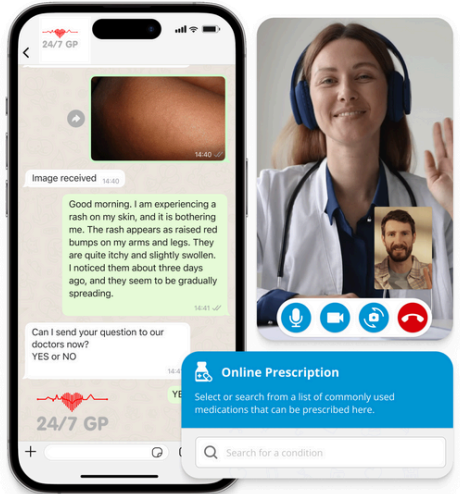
24/7 GP

14:40

Image received 14:40

Good morning. I am experiencing a rash on my skin, and it is bothering me. The rash appears as raised red bumps on my arms and legs. They are quite itchy and slightly swollen. I noticed them about three days ago, and they seem to be gradually spreading.

14:41

Can I send your question to our doctors now?
YES or NO

14:4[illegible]

YE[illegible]

24/7 GP

Online Prescription

Select or search from a list of commonly used medications that can be prescribed here.

Search for a condition